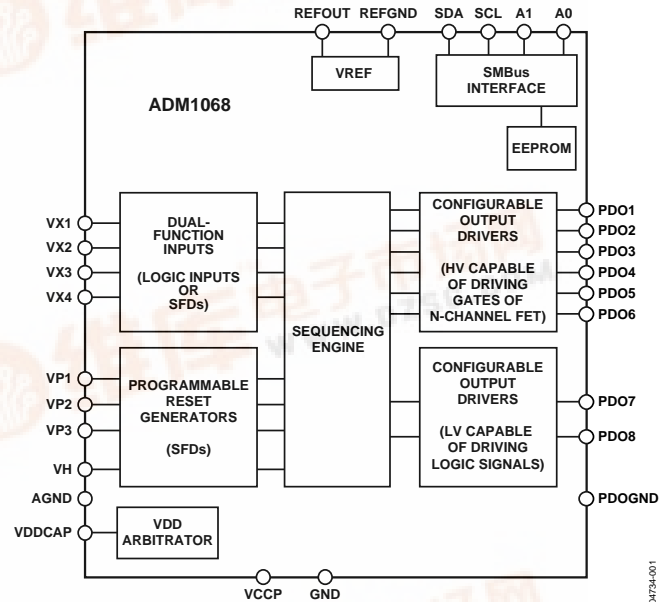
REFOUT REFGND SDA SCL A1 A0

VREF

SMBus INTERFACE

ADM1068

EEPROM

VX1
VX2
VX3
VX4

DUAL-FUNCTION INPUTS

(LOGIC INPUTS OR SFDs)

SEQUENCING ENGINE

CONFIGURABLE OUTPUT DRIVERS

(HV CAPABLE OF DRIVING GATES OF N-CHANNEL FET)

PDO1
PDO2
PDO3
PDO4
PDO5
PDO6

VP1
VP2
VP3
VH

PROGRAMMABLE RESET GENERATORS

(SFDs)

CONFIGURABLE OUTPUT DRIVERS

(LV CAPABLE OF DRIVING LOGIC SIGNALS)

PDO7
PDO8

AGND

PDOGND

VDDCAP

VDD ARBITRATOR

VCCP GND

04734-001